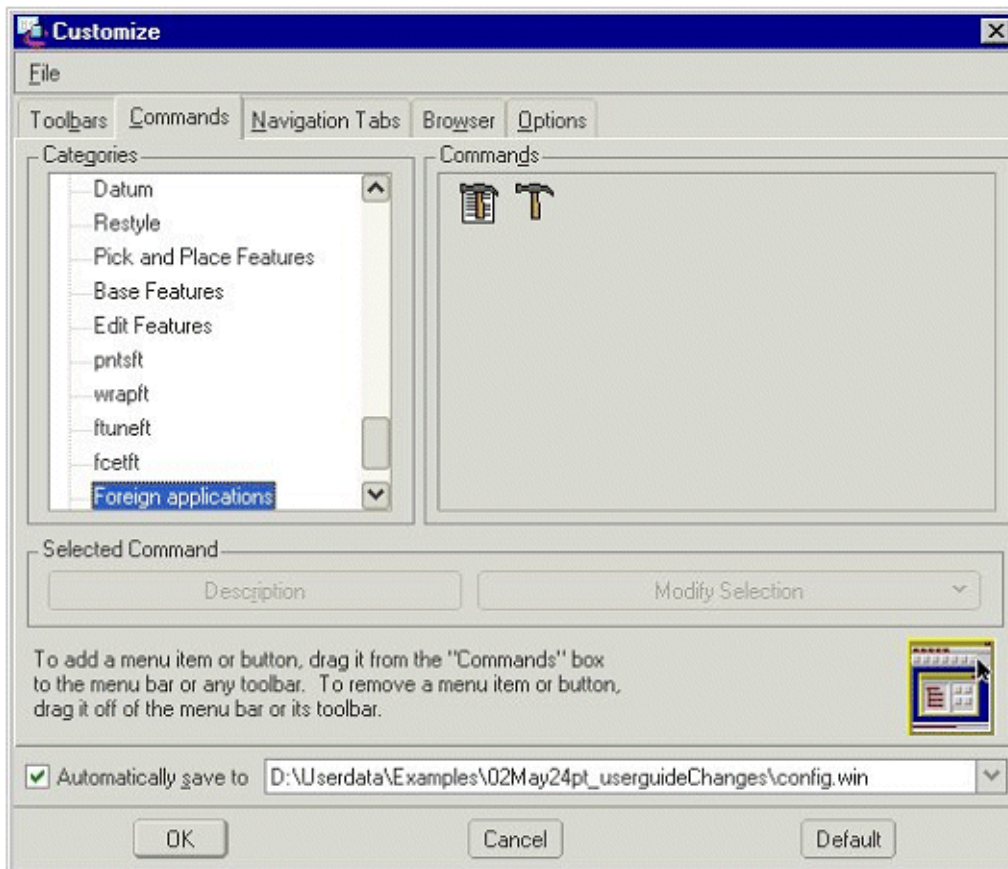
Customize

File

Toolbars | Commands | Navigation Tabs | Browser | Options

Categories
Datum
Restyle
Pick and Place Features
Base Features
Edit Features
pntsft
wrapft
ftuneft
fcetft
Foreign applications

Commands

Selected Command
Description
Modify Selection

To add a menu item or button, drag it from the "Commands" box to the menu bar or any toolbar. To remove a menu item or button, drag it off of the menu bar or its toolbar.

Automatically save to D:\Userdata\Examples\02May24pt_userguideChanges\config.win

OK | Cancel | Default